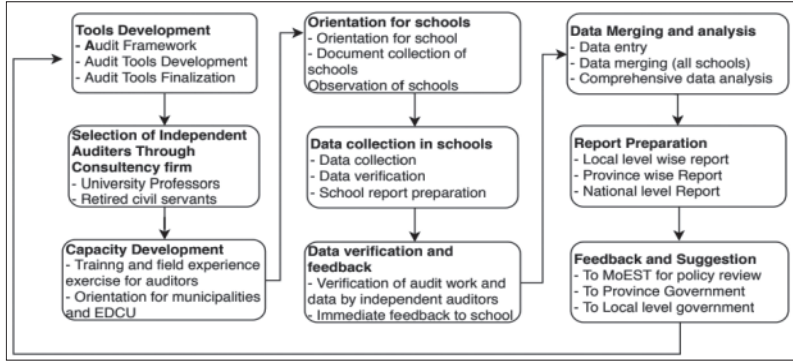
Tools Development
- Audit Framework
- Audit Tools Development
- Audit Tools Finalization

Selection of Independent Auditers Through Consultency firm
- University Professors
- Retired civil servants

Capacity Development
- Trainng and field experience exercise for auditors
- Orientation for municipalities and EDCU

Orientation for schools
- Orientation for school
- Document collection of schools
Observation of schools

Data collection in schools
- Data collection
- Data verification
- School report preparation

Data verification and feedback
- Verification of audit work and data by independent auditors
- Immediate feedback to school

Data Merging and analysis
- Data entry
- Data merging (all schools)
- Comprehensive data analysis

Report Preparation
- Local level wise report
- Province wise Report
- National level Report

Feedback and Suggestion
- To MoEST for policy review
- To Province Government
- To Local level government